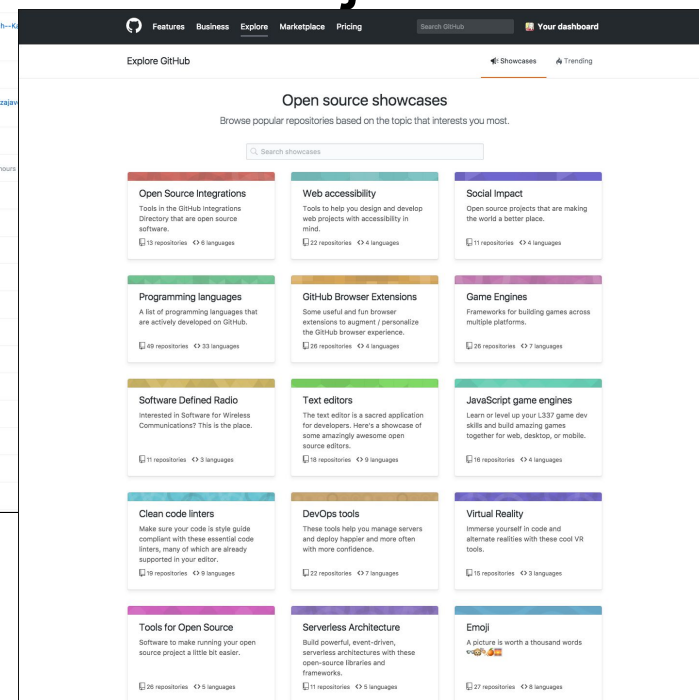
h--Ka

zajav

hours

Features Business Explore Marketplace Pricing

Search GitHub

Your dashboard

Explore GitHub

Showcases Trending

Open source showcases

Browse popular repositories based on the topic that interests you most.

Search showcases

Open Source Integrations
Tools in the GitHub Integrations Directory that are open source software.
13 repositories 6 languages

Web accessibility
Tools to help you design and develop web projects with accessibility in mind.
22 repositories 4 languages

Social Impact
Open source projects that are making the world a better place.
11 repositories 4 languages

Programming languages
A list of programming languages that are actively developed on GitHub.
49 repositories 33 languages

GitHub Browser Extensions
Some useful and fun browser extensions to augment / personalize the GitHub browser experience.
26 repositories 4 languages

Game Engines
Frameworks for building games across multiple platforms.
26 repositories 7 languages

Software Defined Radio
Interested in Software for Wireless Communications? This is the place.
11 repositories 3 languages

Text editors
The text editor is a sacred application for developers. Here's a showcase of some amazingly awesome open source editors.
18 repositories 9 languages

JavaScript game engines
Learn or level up your L337 game dev skills and build amazing games together for web, desktop, or mobile.
16 repositories 4 languages

Clean code linters
Make sure your code is style guide compliant with these essential code linters, many of which are already supported in your editor.
19 repositories 9 languages

DevOps tools
These tools help you manage servers and deploy happier and more often with more confidence.
22 repositories 7 languages

Virtual Reality
Immerse yourself in code and alternate realities with these cool VR tools.
15 repositories 3 languages

Tools for Open Source
Software to make running your open source project a little bit easier.
26 repositories 5 languages

Serverless Architecture
Build powerful, event-driven, serverless architectures with these open-source libraries and frameworks.
11 repositories 5 languages

Emoji
A picture is worth a thousand words
27 repositories 8 languages